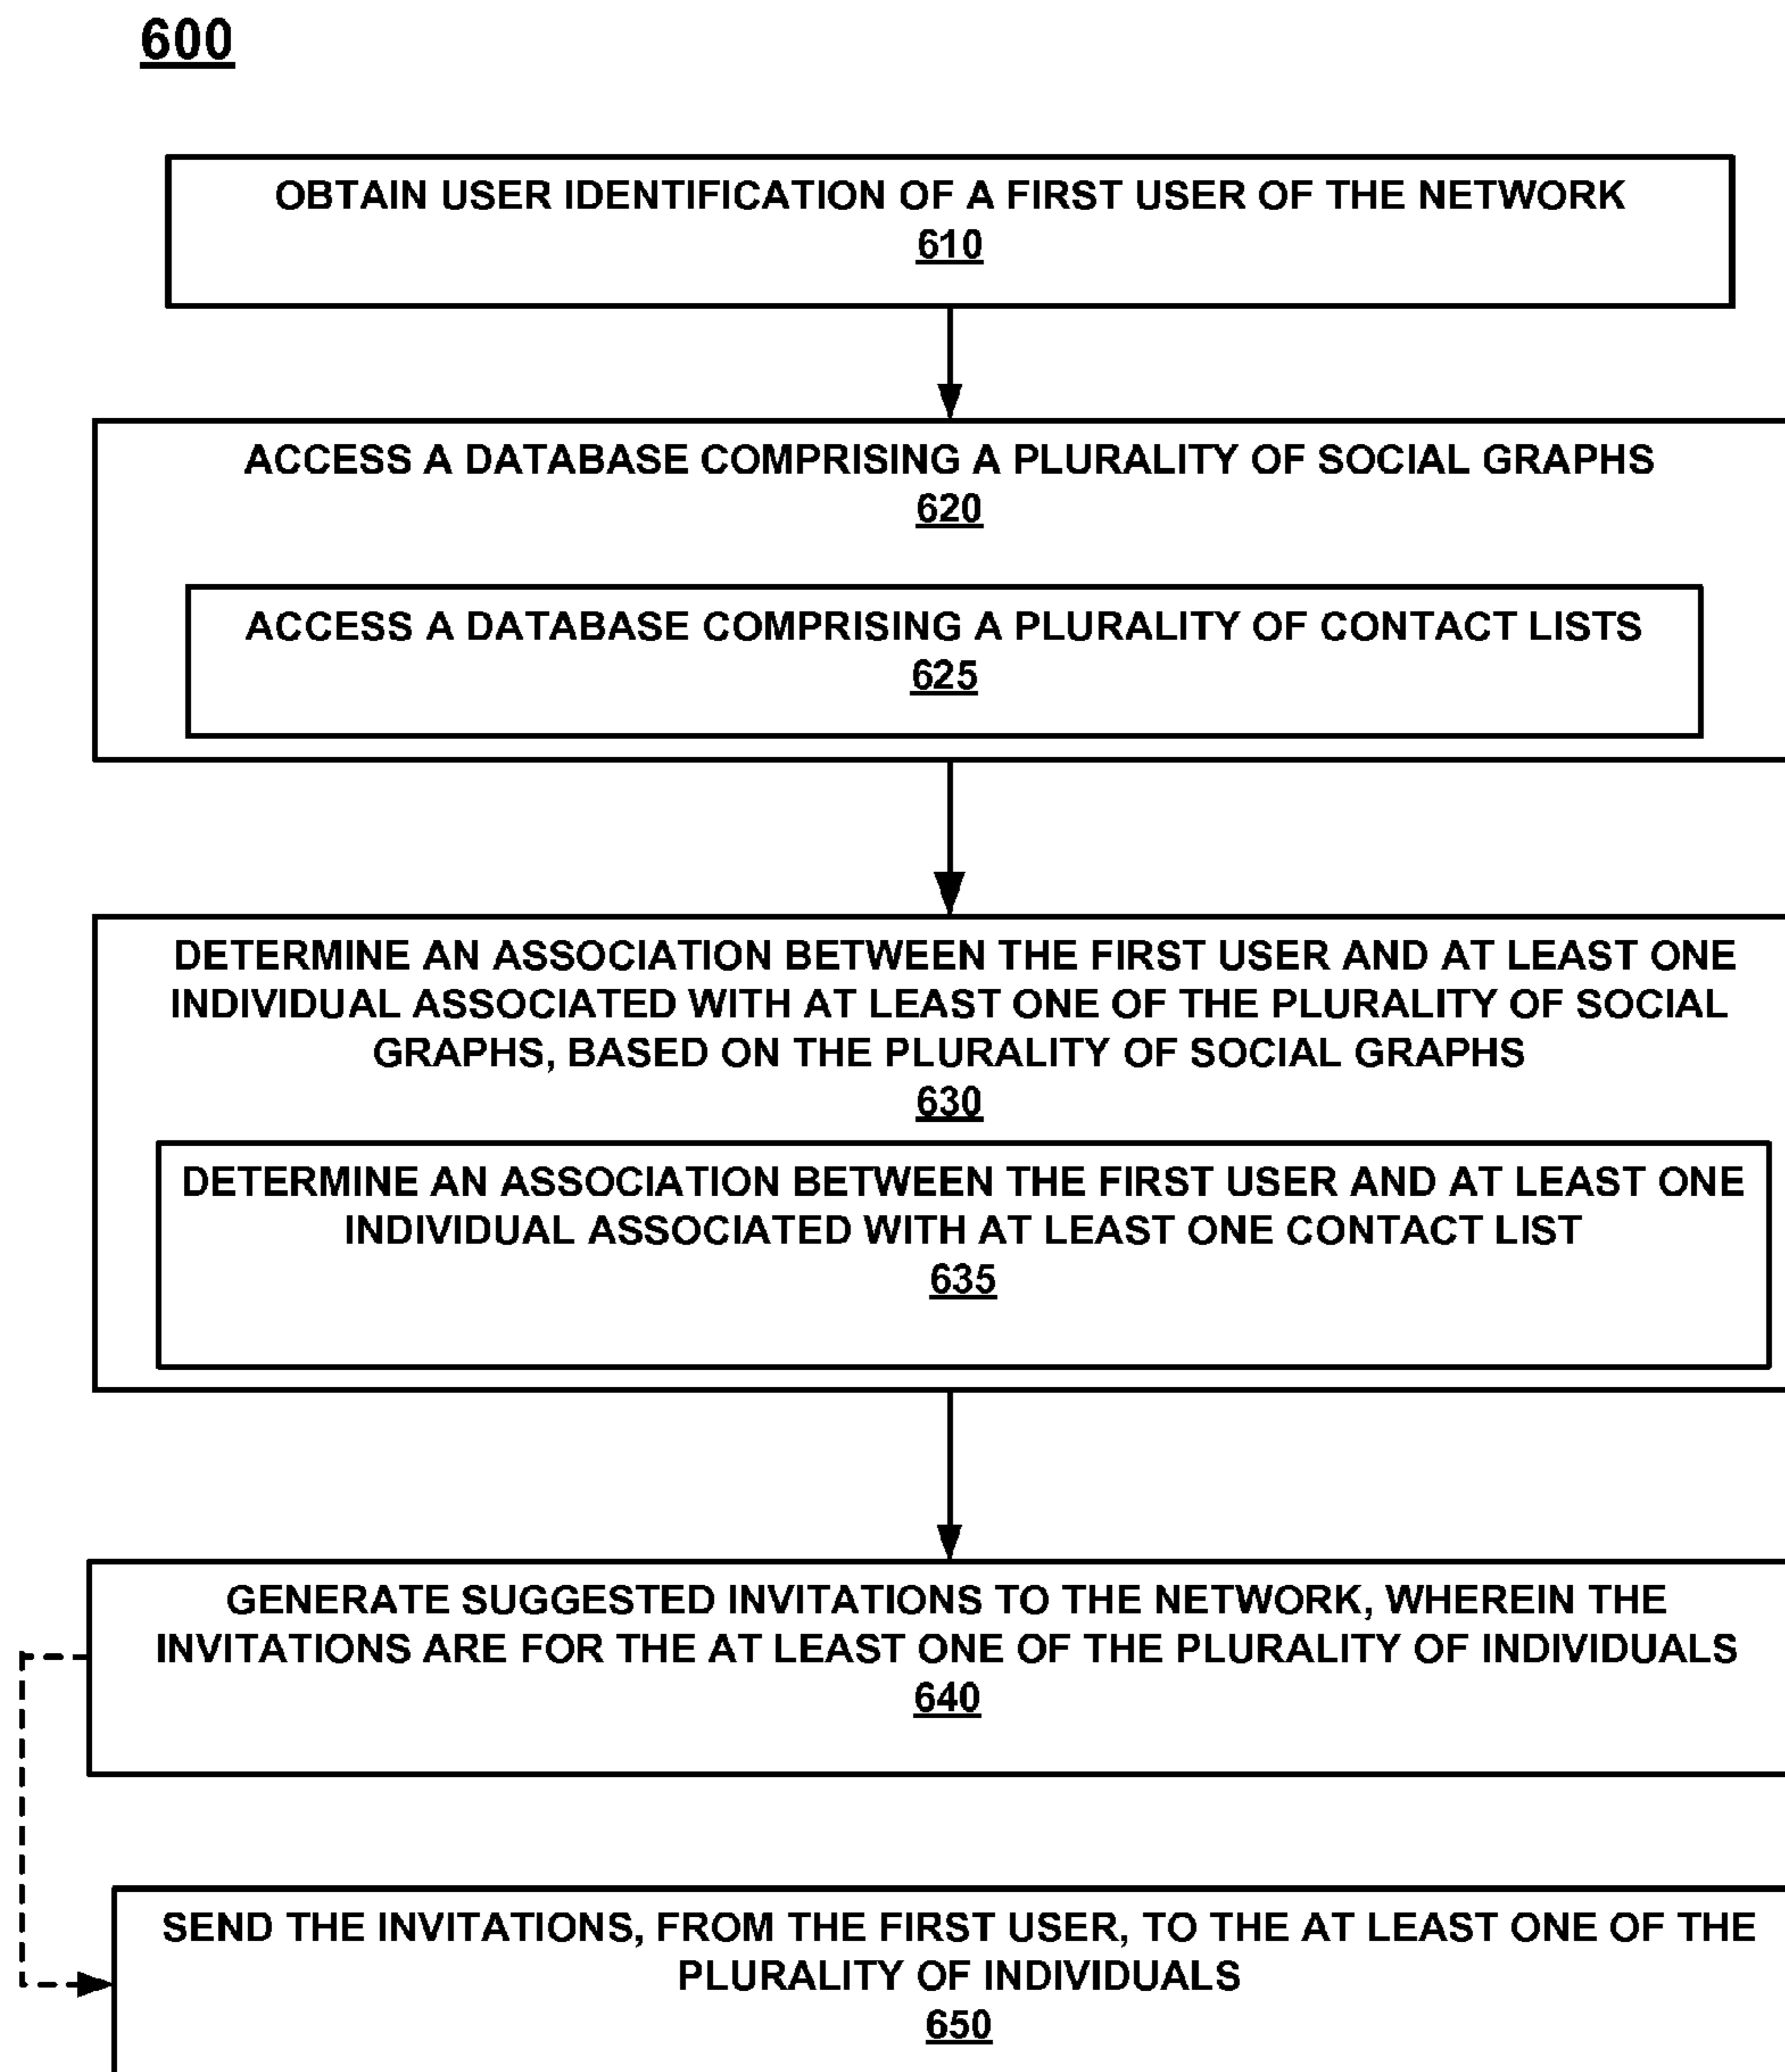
600

OBTAIN USER IDENTIFICATION OF A FIRST USER OF THE NETWORK
610

ACCESS A DATABASE COMPRISING A PLURALITY OF SOCIAL GRAPHS
620

ACCESS A DATABASE COMPRISING A PLURALITY OF CONTACT LISTS
625

DETERMINE AN ASSOCIATION BETWEEN THE FIRST USER AND AT LEAST ONE INDIVIDUAL ASSOCIATED WITH AT LEAST ONE OF THE PLURALITY OF SOCIAL GRAPHS, BASED ON THE PLURALITY OF SOCIAL GRAPHS
630

DETERMINE AN ASSOCIATION BETWEEN THE FIRST USER AND AT LEAST ONE INDIVIDUAL ASSOCIATED WITH AT LEAST ONE CONTACT LIST
635

GENERATE SUGGESTED INVITATIONS TO THE NETWORK, WHEREIN THE INVITATIONS ARE FOR THE AT LEAST ONE OF THE PLURALITY OF INDIVIDUALS
640

SEND THE INVITATIONS, FROM THE FIRST USER, TO THE AT LEAST ONE OF THE PLURALITY OF INDIVIDUALS
650